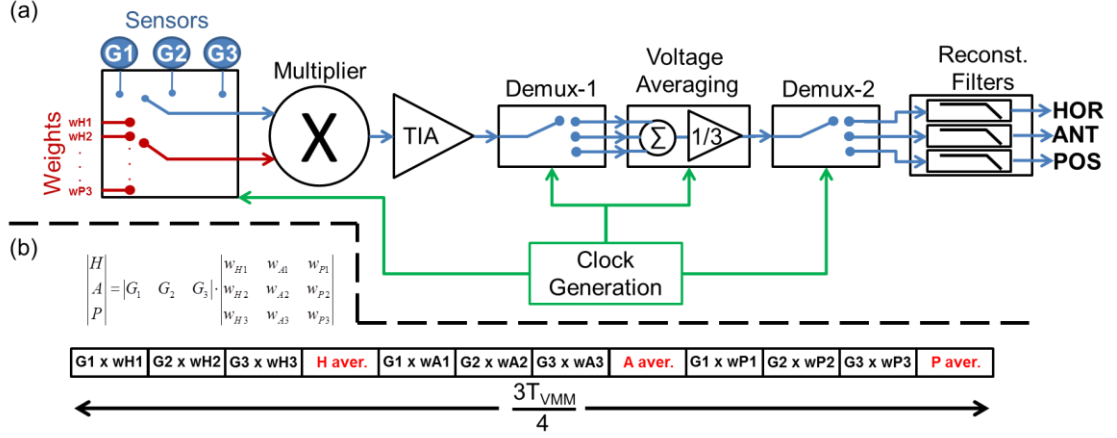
(a)

Sensors

G1 G2 G3

wH1
wH2
.
.
.
wP3

Weights

Multiplier

X

TIA

Demux-1

Voltage Averaging

$\Sigma$ 1/3

Demux-2

Reconst. Filters

HOR
ANT
POS

Clock Generation

(b)

$\begin{vmatrix} H \\ A \\ P \end{vmatrix} = \begin{vmatrix} G_1 & G_2 & G_3 \end{vmatrix} \cdot \begin{vmatrix} w_{H1} & w_{A1} & w_{P1} \\ w_{H2} & w_{A2} & w_{P2} \\ w_{H3} & w_{A3} & w_{P3} \end{vmatrix}$

| G1 x wH1 | G2 x wH2 | G3 x wH3 | H aver. | G1 x wA1 | G2 x wA2 | G3 x wA3 | A aver. | G1 x wP1 | G2 x wP2 | G3 x wP3 | P aver. |
|---|---|---|---|---|---|---|---|---|---|---|---|

$\frac{3T_{VMM}}{4}$